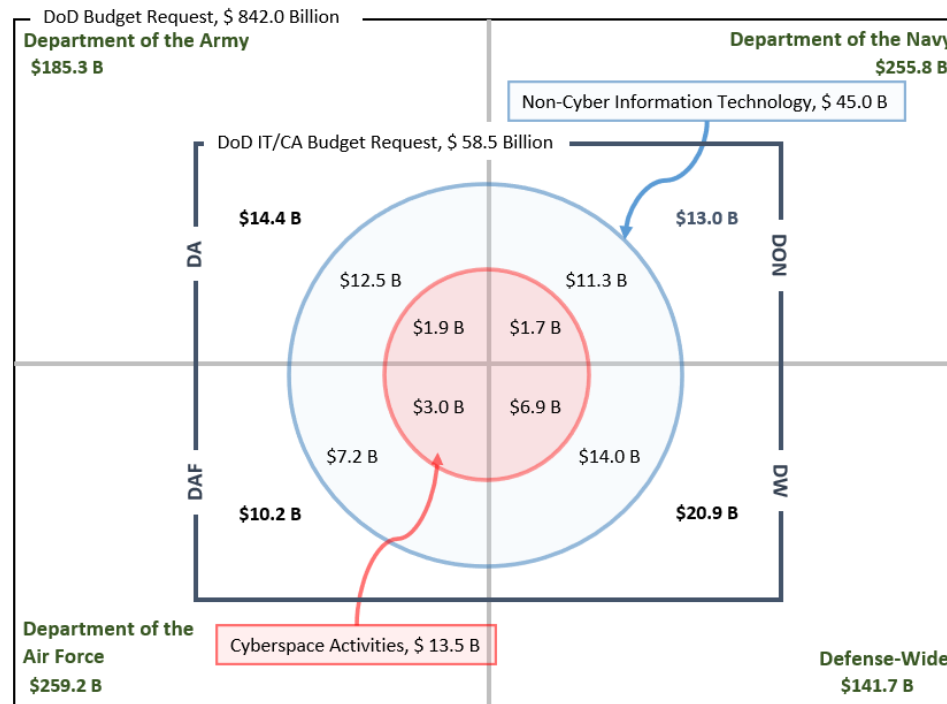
DoD Budget Request, $ 842.0 Billion

Department of the Army
$185.3 B

Department of the Navy
$255.8 B

Non-Cyber Information Technology, $ 45.0 B

DoD IT/CA Budget Request, $ 58.5 Billion

DA

DON

$14.4 B

$13.0 B

$12.5 B

$11.3 B

$1.9 B

$1.7 B

$3.0 B

$6.9 B

$7.2 B

$14.0 B

DAF

DW

$10.2 B

$20.9 B

Department of the Air Force
$259.2 B

Cyberspace Activities, $ 13.5 B

Defense-Wide
$141.7 B